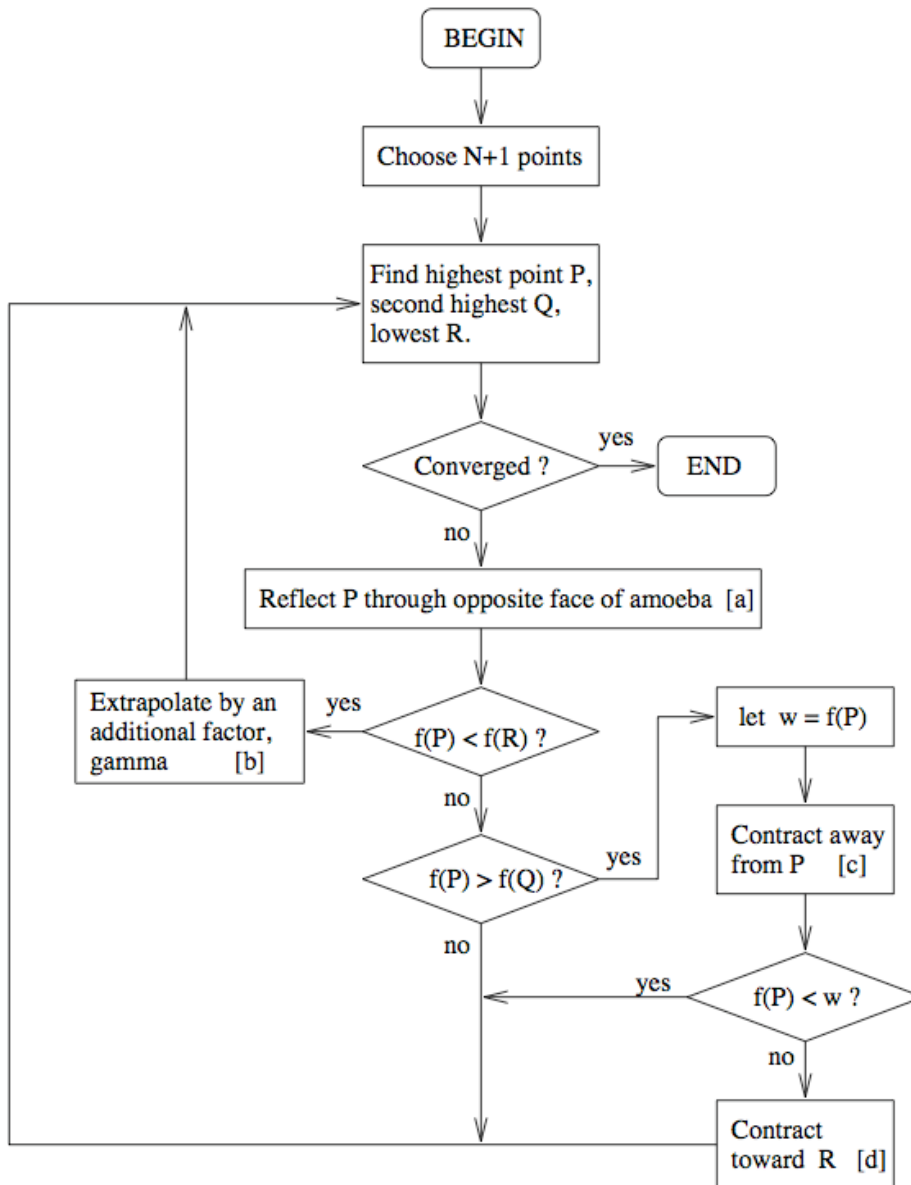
BEGIN

Choose N+1 points

Find highest point P, second highest Q, lowest R.

Converged ?

yes

END

no

Reflect P through opposite face of amoeba [a]

Extrapolate by an additional factor, gamma [b]

yes

f(P) < f(R) ?

no

let w = f(P)

f(P) > f(Q) ?

yes

Contract away from P [c]

no

yes

f(P) < w ?

no

Contract toward R [d]